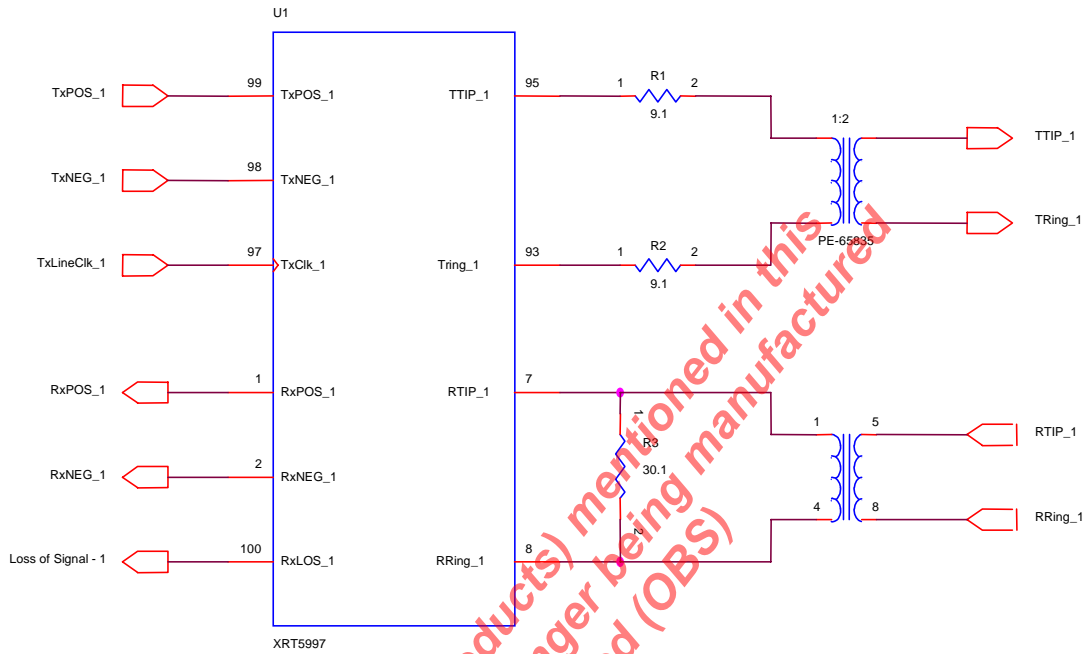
U1

TxPOS_1
99
TxPOS_1

TxNEG_1
98
TxNEG_1

TxLineClk_1
97
TxClk_1

RxPOS_1
1
RxPOS_1

RxNEG_1
2
RxNEG_1

Loss of Signal - 1
100
RxLOS_1

XRT5997

TTIP_1
95
Tring_1
93
RTIP_1
7
RRing_1
8

1 R1 2
9.1

1 R2 2
9.1

1
R3
30.1
2

1:2
PE-65835

TTIP_1
TRing_1

1 5
4 8

RTIP_1
RRing_1

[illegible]oducts) mentioned in this
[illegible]nger being manufactured
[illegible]d (OBS)